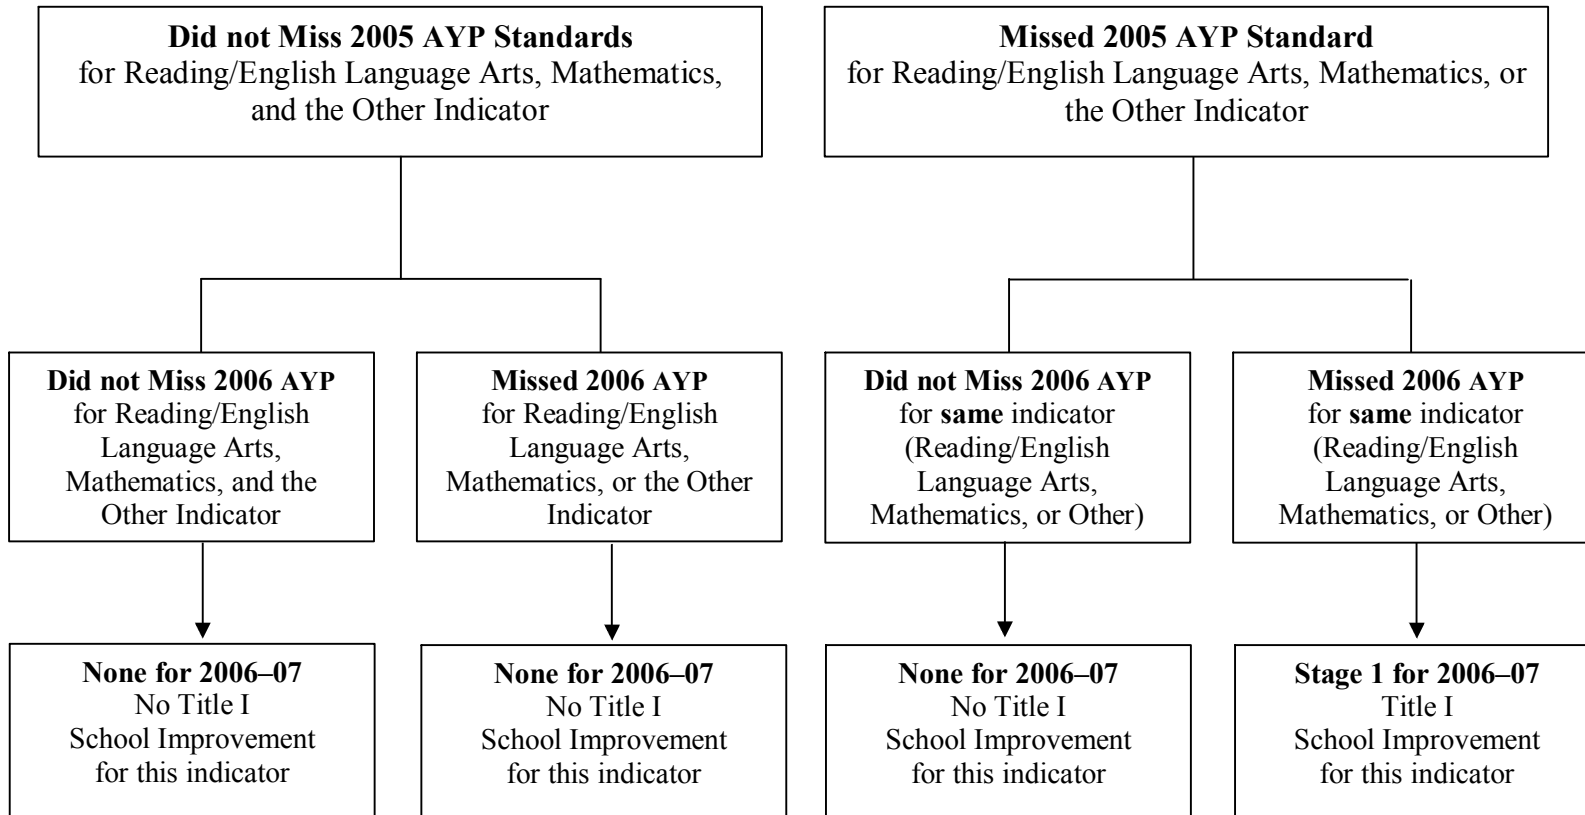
**Did not Miss 2005 AYP Standards**
for Reading/English Language Arts, Mathematics, and the Other Indicator

**Missed 2005 AYP Standard**
for Reading/English Language Arts, Mathematics, or the Other Indicator

**Did not Miss 2006 AYP**
for Reading/English Language Arts, Mathematics, and the Other Indicator

**Missed 2006 AYP**
for Reading/English Language Arts, Mathematics, or the Other Indicator

**Did not Miss 2006 AYP**
for **same** indicator (Reading/English Language Arts, Mathematics, or Other)

**Missed 2006 AYP**
for **same** indicator (Reading/English Language Arts, Mathematics, or Other)

**None for 2006–07**
No Title I
School Improvement
for this indicator

**None for 2006–07**
No Title I
School Improvement
for this indicator

**None for 2006–07**
No Title I
School Improvement
for this indicator

**Stage 1 for 2006–07**
Title I
School Improvement
for this indicator